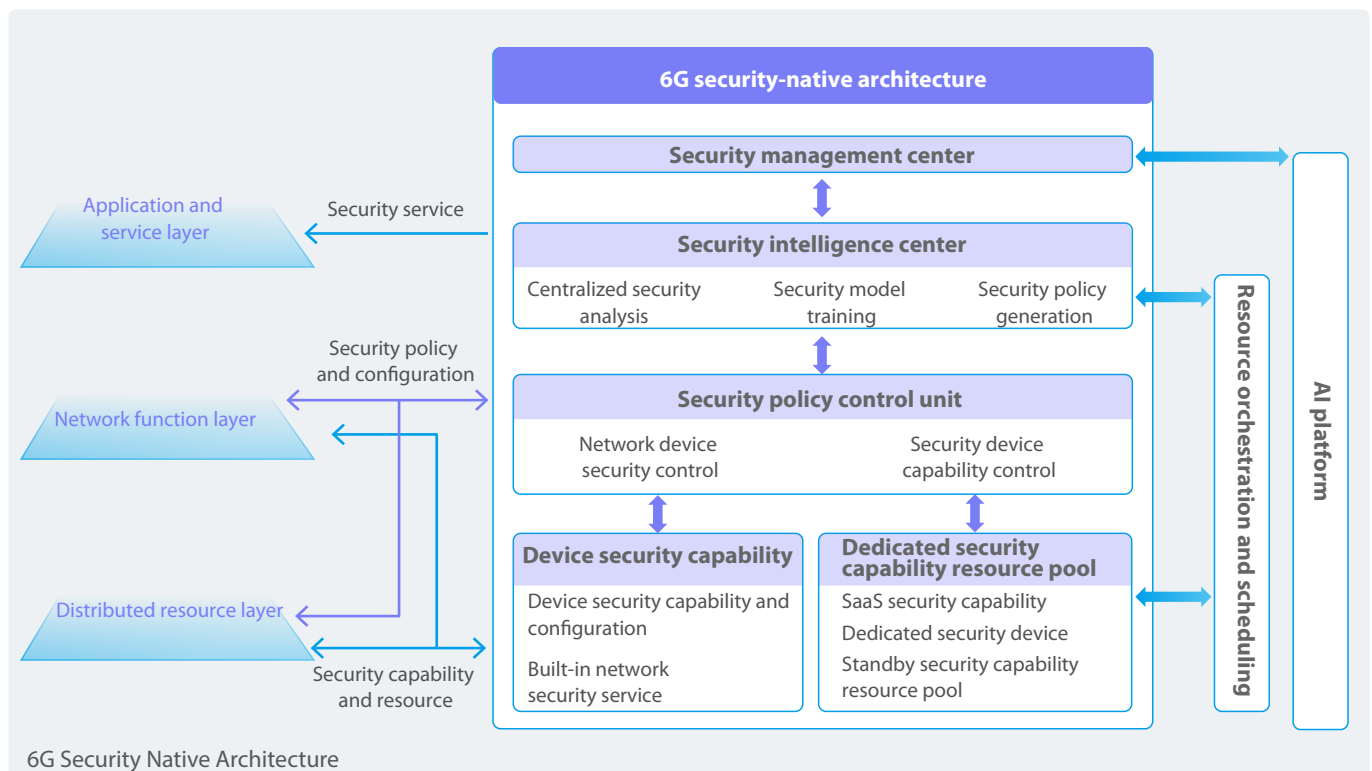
6G security-native architecture

Security management center

Security intelligence center

Centralized security analysis

Security model training

Security policy generation

Security policy control unit

Network device security control

Security device capability control

Device security capability

Device security capability and configuration

Built-in network security service

Dedicated security capability resource pool

SaaS security capability

Dedicated security device

Standby security capability resource pool

Application and service layer

Security service

Security policy and configuration

Network function layer

Distributed resource layer

Security capability and resource

Resource orchestration and scheduling

AI platform

6G Security Native Architecture